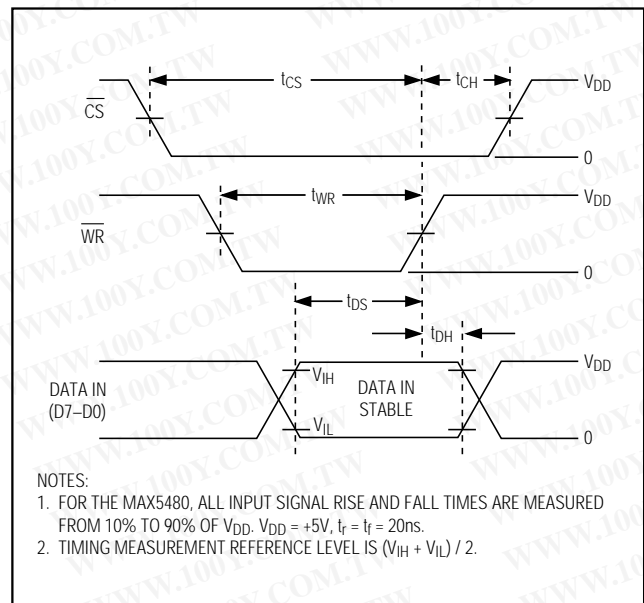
$\overline{CS}$

$t_{CS}$

$t_{CH}$

$V_{DD}$

0

$\overline{WR}$

$t_{WR}$

$V_{DD}$

0

$t_{DS}$

$t_{DH}$

DATA IN (D7–D0)

$V_{IH}$

$V_{IL}$

DATA IN STABLE

$V_{DD}$

0

NOTES:
1. FOR THE MAX5480, ALL INPUT SIGNAL RISE AND FALL TIMES ARE MEASURED FROM 10% TO 90% OF $V_{DD}$. $V_{DD}$ = +5V, $t_r = t_f$ = 20ns.
2. TIMING MEASUREMENT REFERENCE LEVEL IS ($V_{IH}$ + $V_{IL}$) / 2.

WWW.100Y.COM.TW